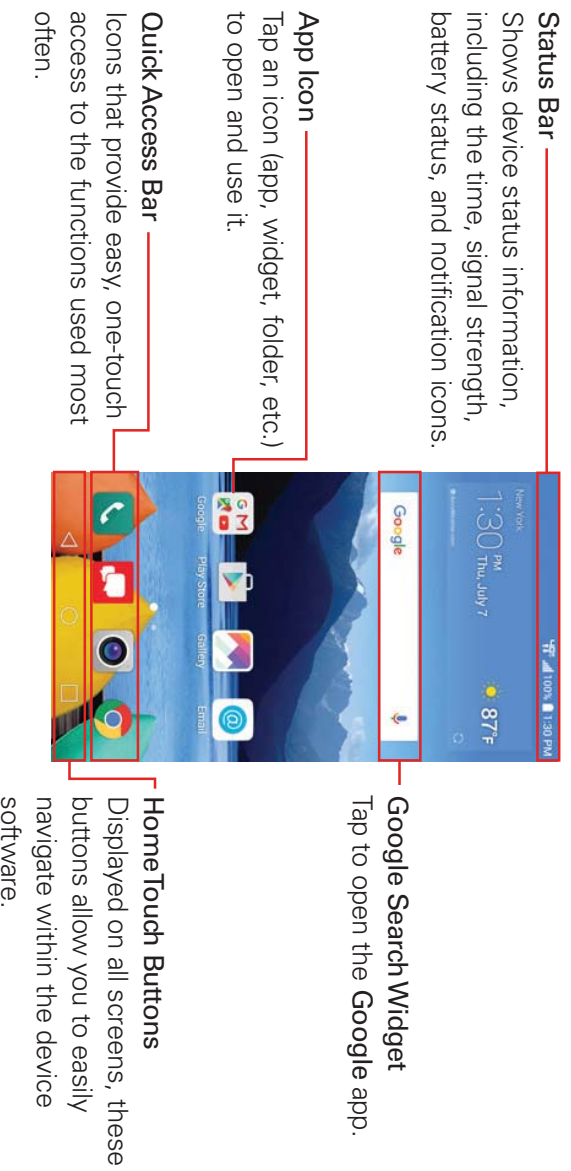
Status Bar
Shows device status information, including the time, signal strength, battery status, and notification icons.

App Icon
Tap an icon (app, widget, folder, etc.) to open and use it.

Quick Access Bar
Icons that provide easy, one-touch access to the functions used most often.

New York
1:30 PM Thu, July 7
87°F
100% 1:30 PM
Google
Google Play Store Gallery Email

Google Search Widget
Tap to open the Google app.

Home Touch Buttons
Displayed on all screens, these buttons allow you to easily navigate within the device software.